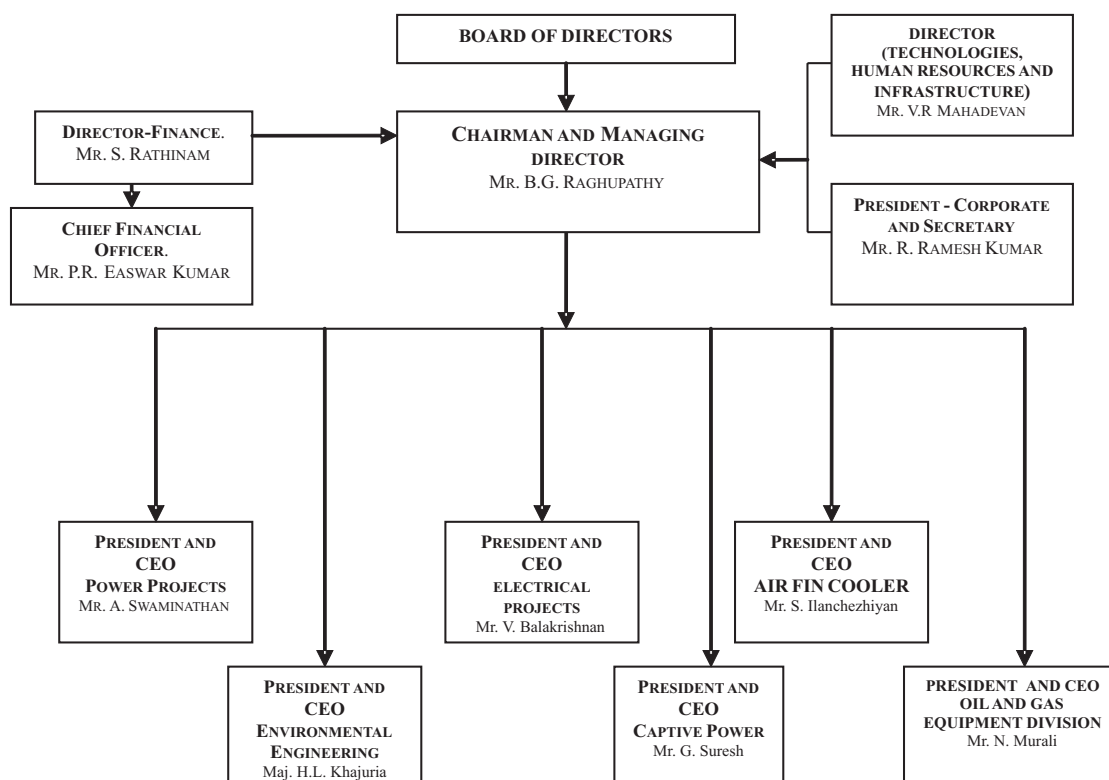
BOARD OF DIRECTORS

DIRECTOR (TECHNOLOGIES, HUMAN RESOURCES AND INFRASTRUCTURE)
MR. V.R MAHADEVAN

DIRECTOR-FINANCE.
MR. S. RATHINAM

CHAIRMAN AND MANAGING DIRECTOR
MR. B.G. RAGHUPATHY

CHIEF FINANCIAL OFFICER.
MR. P.R. EASWAR KUMAR

PRESIDENT - CORPORATE AND SECRETARY
MR. R. RAMESH KUMAR

PRESIDENT AND CEO
POWER PROJECTS
MR. A. SWAMINATHAN

PRESIDENT AND CEO
ELECTRICAL PROJECTS
Mr. V. Balakrishnan

PRESIDENT AND CEO
AIR FIN COOLER
Mr. S. Ilanchezhiyan

PRESIDENT AND CEO
ENVIRONMENTAL ENGINEERING
Maj. H.L. Khajuria

PRESIDENT AND CEO
CAPTIVE POWER
Mr. G. Suresh

PRESIDENT AND CEO
OIL AND GAS EQUIPMENT DIVISION
Mr. N. Murali